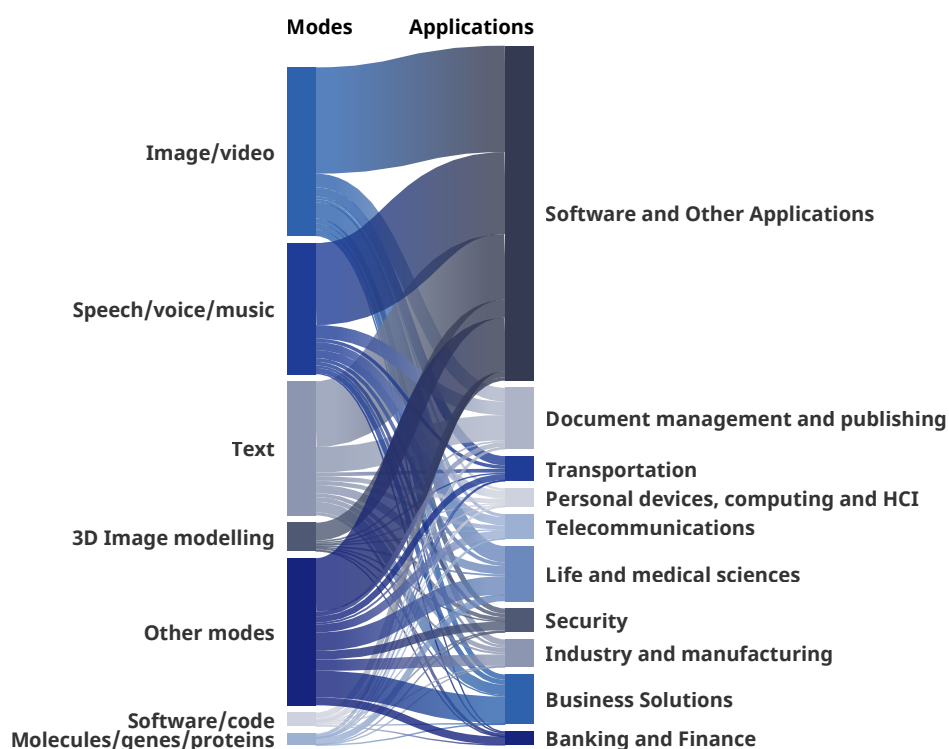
Modes

Applications

Image/video

Speech/voice/music

Text

3D Image modelling

Other modes

Software/code

Molecules/genes/proteins

Software and Other Applications

Document management and publishing

Transportation

Personal devices, computing and HCI

Telecommunications

Life and medical sciences

Security

Industry and manufacturing

Business Solutions

Banking and Finance